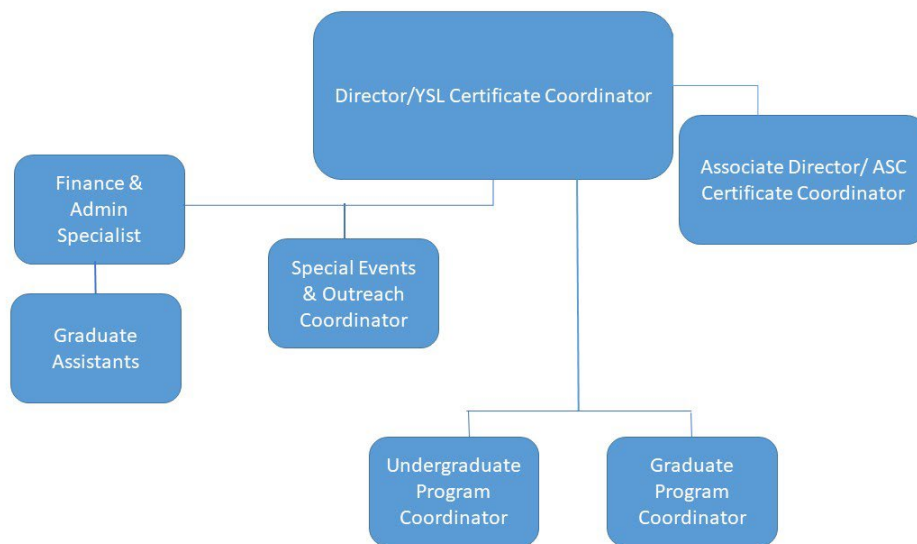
Director/YSL Certificate Coordinator

Associate Director/ ASC Certificate Coordinator

Finance & Admin Specialist

Graduate Assistants

Special Events & Outreach Coordinator

Undergraduate Program Coordinator

Graduate Program Coordinator